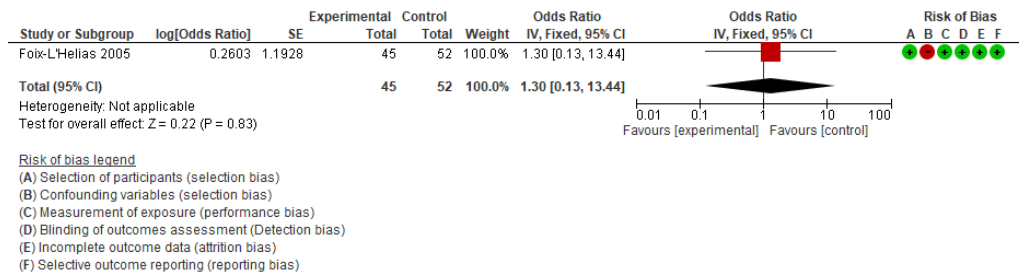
| Study or Subgroup | log[Odds Ratio] | SE | Experimental Total | Control Total | Weight | Odds Ratio IV, Fixed, 95% CI | Odds Ratio IV, Fixed, 95% CI | Risk of Bias A B C D E F |
|---|---|---|---|---|---|---|---|---|
| Foix-L'Helias 2005 | 0.2603 | 1.1928 | 45 | 52 | 100.0% | 1.30 [0.13, 13.44] | | + − + + + + |
| **Total (95% CI)** | | | **45** | **52** | **100.0%** | **1.30 [0.13, 13.44]** | | |

Heterogeneity: Not applicable
Test for overall effect: Z = 0.22 (P = 0.83)

0.01 0.1 1 10 100
Favours [experimental] Favours [control]

Risk of bias legend
(A) Selection of participants (selection bias)
(B) Confounding variables (selection bias)
(C) Measurement of exposure (performance bias)
(D) Blinding of outcomes assessment (Detection bias)
(E) Incomplete outcome data (attrition bias)
(F) Selective outcome reporting (reporting bias)